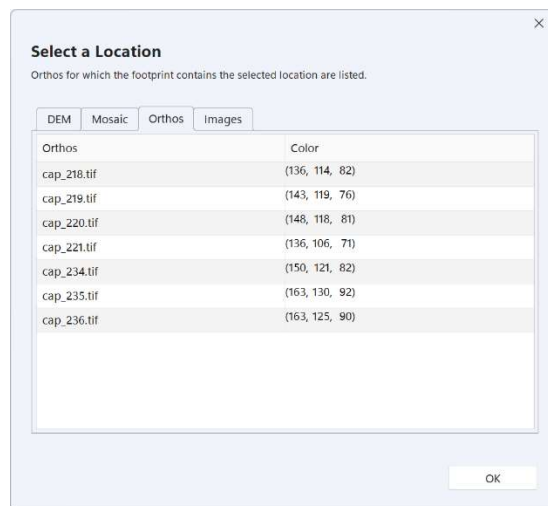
×

Select a Location

Orthos for which the footprint contains the selected location are listed.

DEM Mosaic Orthos Images

| Orthos | Color |
|---|---|
| cap_218.tif | (136, 114, 82) |
| cap_219.tif | (143, 119, 76) |
| cap_220.tif | (148, 118, 81) |
| cap_221.tif | (136, 106, 71) |
| cap_234.tif | (150, 121, 82) |
| cap_235.tif | (163, 130, 92) |
| cap_236.tif | (163, 125, 90) |

OK